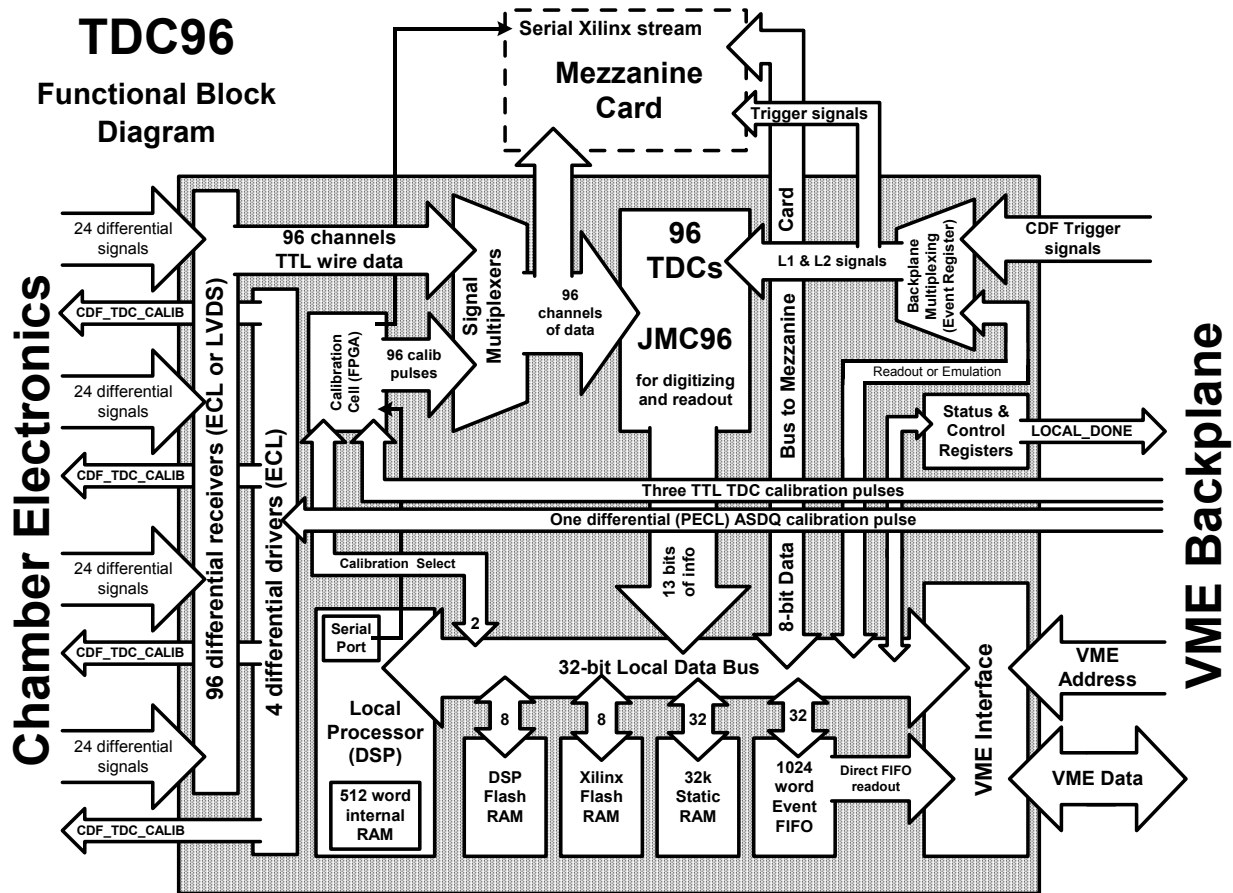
TDC96

Functional Block Diagram

Serial Xilinx stream

Mezzanine Card

Trigger signals

Chamber Electronics

24 differential signals

CDF_TDC_CALIB

24 differential signals

CDF_TDC_CALIB

24 differential signals

CDF_TDC_CALIB

24 differential signals

CDF_TDC_CALIB

96 differential receivers (ECL or LVDS)

4 differential drivers (ECL)

96 channels TTL wire data

Calibration Cell (FPGA)

96 calib pulses

Signal Multiplexers

96 channels of data

96 TDCs

JMC96

for digitizing and readout

Bus to Mezzanine Card

L1 & L2 signals

Backplane Multiplexing (Event Register)

CDF Trigger signals

Readout or Emulation

Status & Control Registers

LOCAL_DONE

Three TTL TDC calibration pulses

One differential (PECL) ASDQ calibration pulse

VME Backplane

Calibration Select

2

13 bits of info

8-bit Data

Serial Port

32-bit Local Data Bus

Local Processor (DSP)

512 word internal RAM

8

DSP Flash RAM

8

Xilinx Flash RAM

32

32k Static RAM

32

1024 word Event FIFO

Direct FIFO readout

VME Interface

VME Address

VME Data